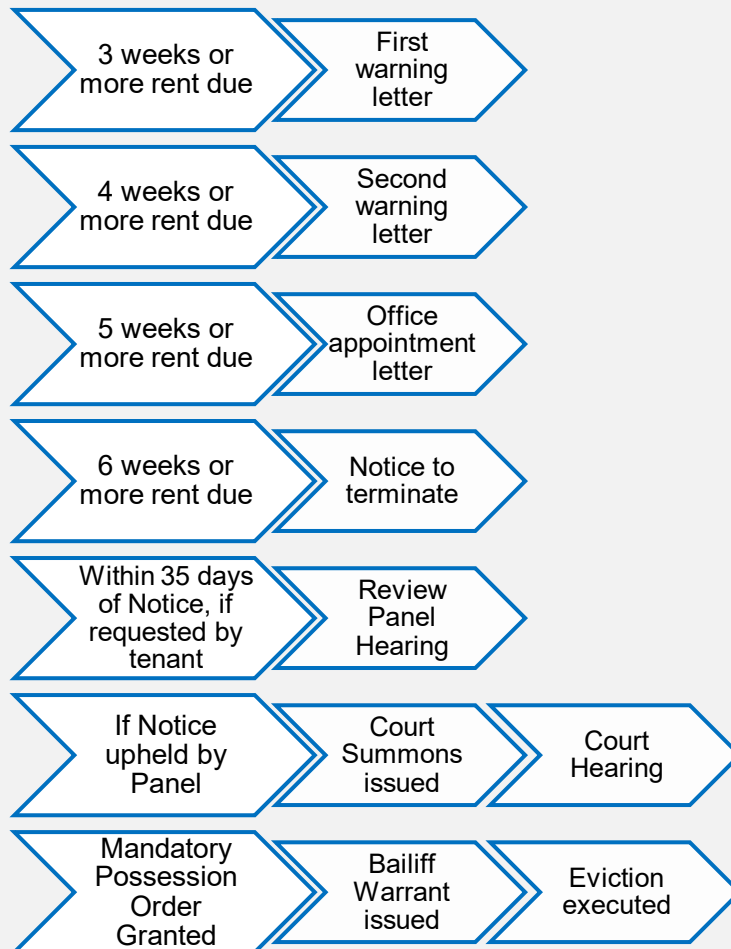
3 weeks or more rent due

First warning letter

4 weeks or more rent due

Second warning letter

5 weeks or more rent due

Office appointment letter

6 weeks or more rent due

Notice to terminate

Within 35 days of Notice, if requested by tenant

Review Panel Hearing

If Notice upheld by Panel

Court Summons issued

Court Hearing

Mandatory Possession Order Granted

Bailiff Warrant issued

Eviction executed